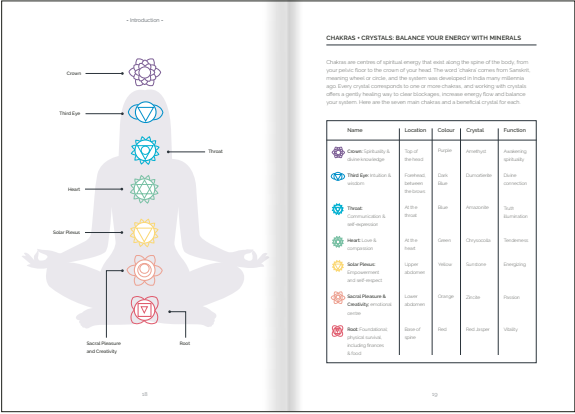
– Introduction –

Crown

Third Eye

Throat

Heart

Solar Plexus

Sacral Pleasure and Creativity

Root

18

CHAKRAS + CRYSTALS: BALANCE YOUR ENERGY WITH MINERALS

Chakras are centres of spiritual energy that exist along the spine of the body, from your pelvic floor to the crown of your head. The word 'chakra' comes from Sanskrit, meaning wheel or circle, and the system was developed in India many millennia ago. Every crystal corresponds to one or more chakras, and working with crystals offers a gently healing way to clear blockages, increase energy flow and balance your system. Here are the seven main chakras and a beneficial crystal for each.

| Name | Location | Colour | Crystal | Function |
|---|---|---|---|---|
| Crown: Spirituality & divine knowledge | Top of the head | Purple | Amethyst | Awakening spirituality |
| Third Eye: Intuition & wisdom | Forehead, between the brows | Dark Blue | Dumortierite | Divine connection |
| Throat: Communication & self-expression | At the throat | Blue | Amazonite | Truth illumination |
| Heart: Love & compassion | At the heart | Green | Chrysocolla | Tenderness |
| Solar Plexus: Empowerment and self-respect | Upper abdomen | Yellow | Sunstone | Energizing |
| Sacral Pleasure & Creativity: emotional centre | Lower abdomen | Orange | Zincite | Passion |
| Root: Foundations, physical survival, including finances & food | Base of spine | Red | Red Jasper | Vitality |

19